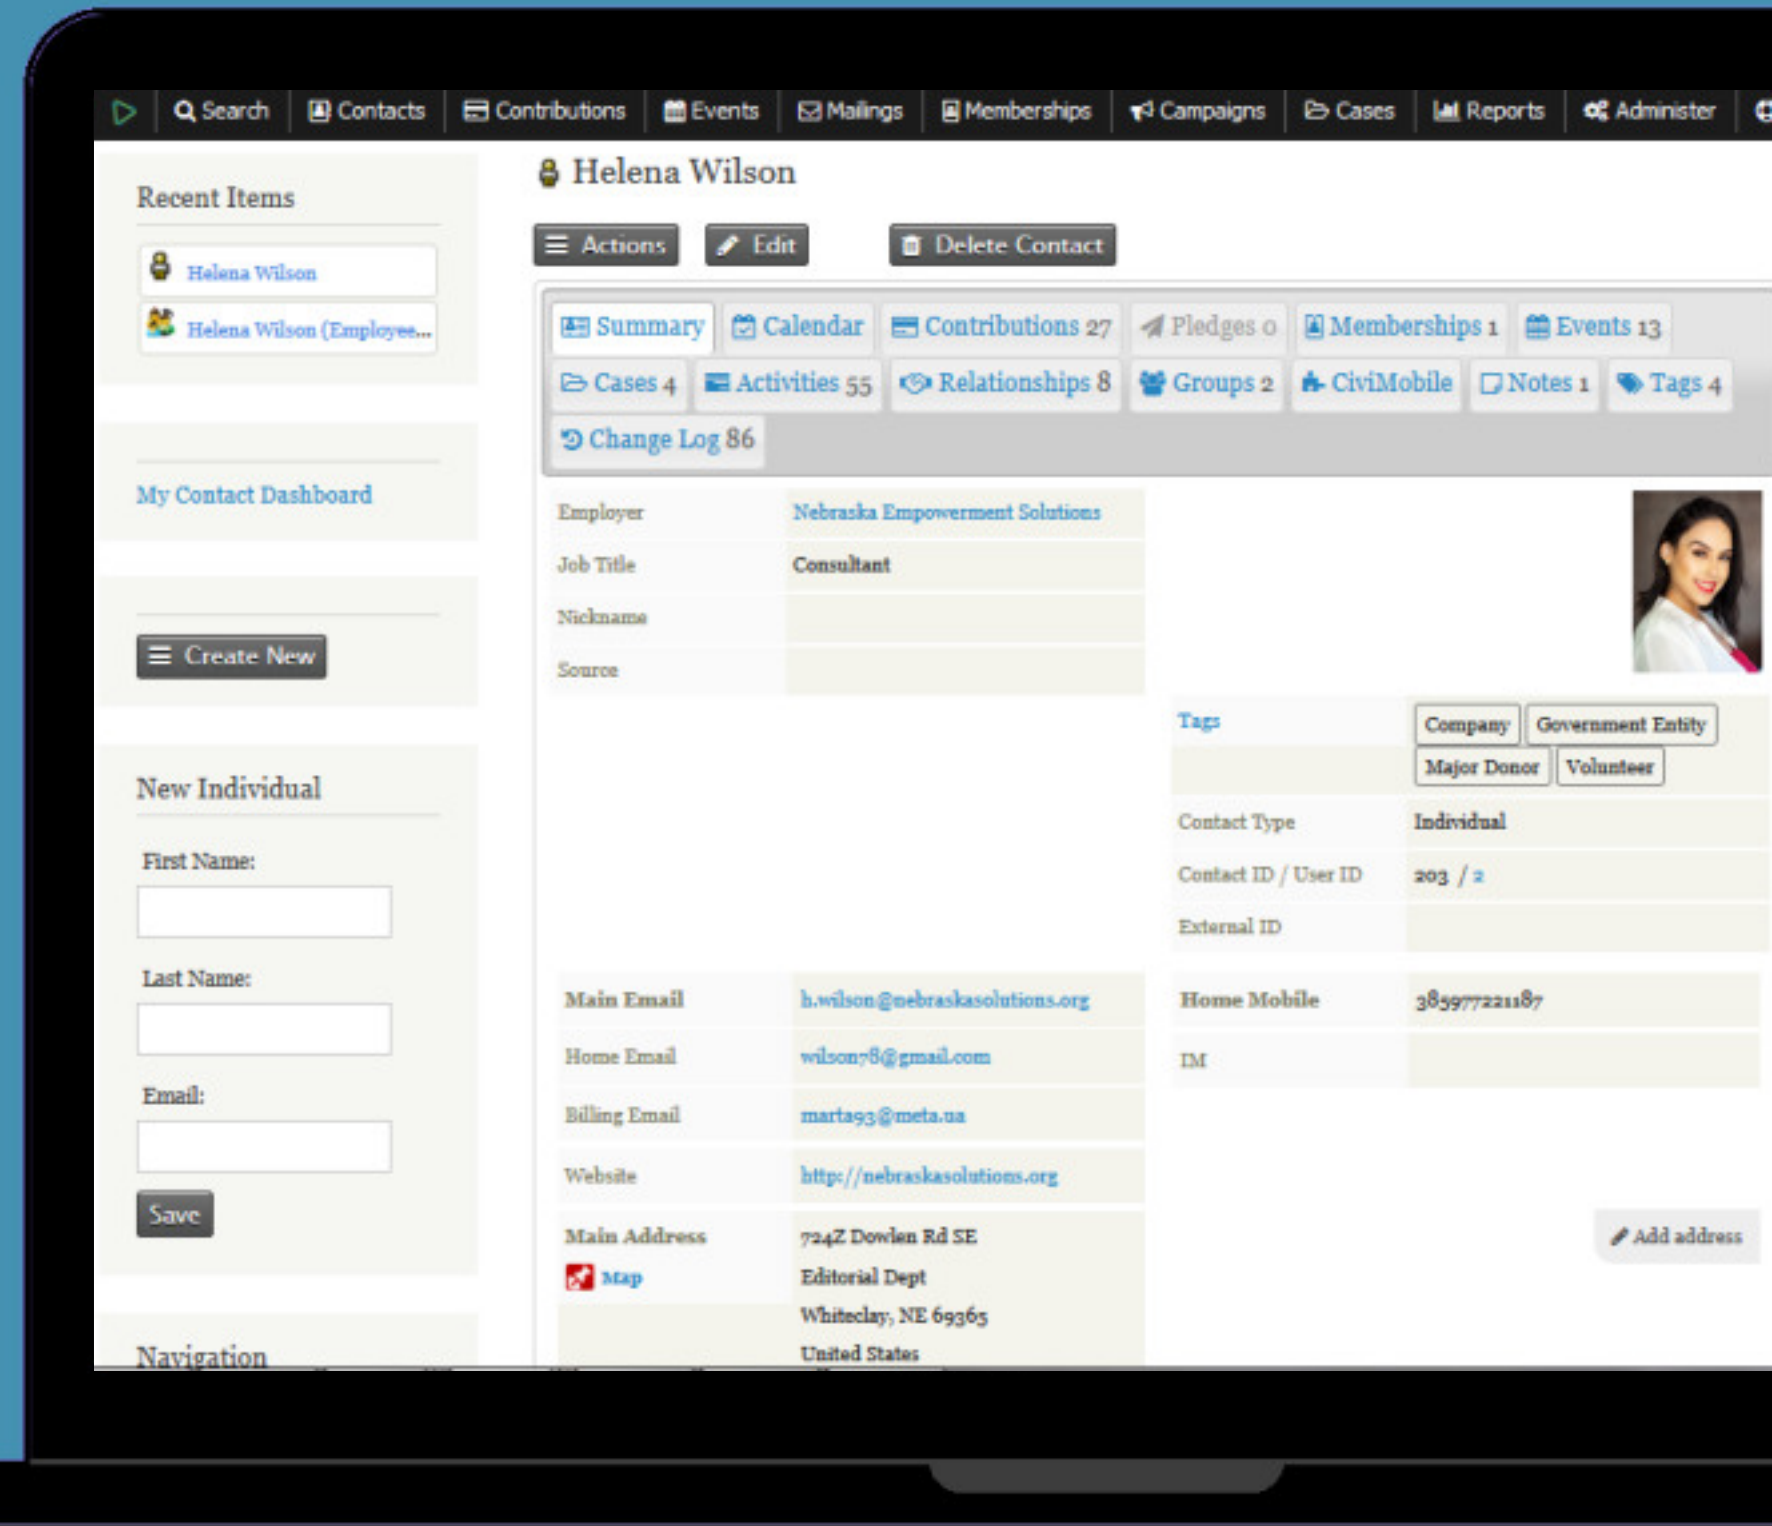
Search Contacts Contributions Events Mailings Memberships Campaigns Cases Reports Administer

Recent Items

Helena Wilson

Helena Wilson (Employee...

My Contact Dashboard

Create New

New Individual

First Name:

Last Name:

Email:

Save

Navigation

Helena Wilson

Actions Edit Delete Contact

Summary Calendar Contributions 27 Pledges 0 Memberships 1 Events 13

Cases 4 Activities 55 Relationships 8 Groups 2 CiviMobile Notes 1 Tags 4

Change Log 86

| Employer | Nebraska Empowerment Solutions |
|---|---|
| Job Title | Consultant |
| Nickname | |
| Source | |

| Tags | Company Government Entity Major Donor Volunteer |
|---|---|
| Contact Type | Individual |
| Contact ID / User ID | 203 / 2 |
| External ID | |

| Main Email | h.wilson@nebraskasolutions.org |
|---|---|
| Home Email | wilson78@gmail.com |
| Billing Email | marta93@meta.ua |
| Website | http://nebraskasolutions.org |

| Home Mobile | 385977221187 |
|---|---|
| IM | |

Main Address
Map

724Z Dowlen Rd SE
Editorial Dept
Whiteclay, NE 69365
United States

Add address